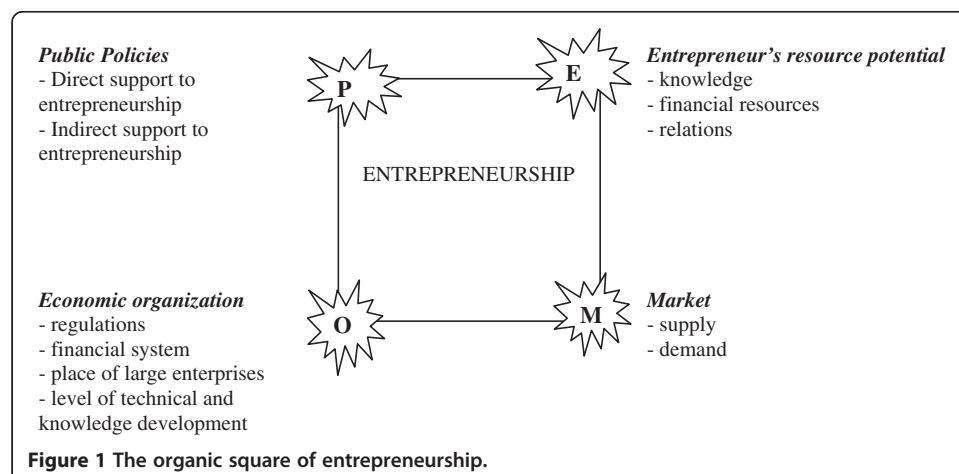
*Public Policies*
- Direct support to entrepreneurship
- Indirect support to entrepreneurship

P

E

*Entrepreneur's resource potential*
- knowledge
- financial resources
- relations

ENTREPRENEURSHIP

*Economic organization*
- regulations
- financial system
- place of large enterprises
- level of technical and knowledge development

O

M

*Market*
- supply
- demand

**Figure 1 The organic square of entrepreneurship.**